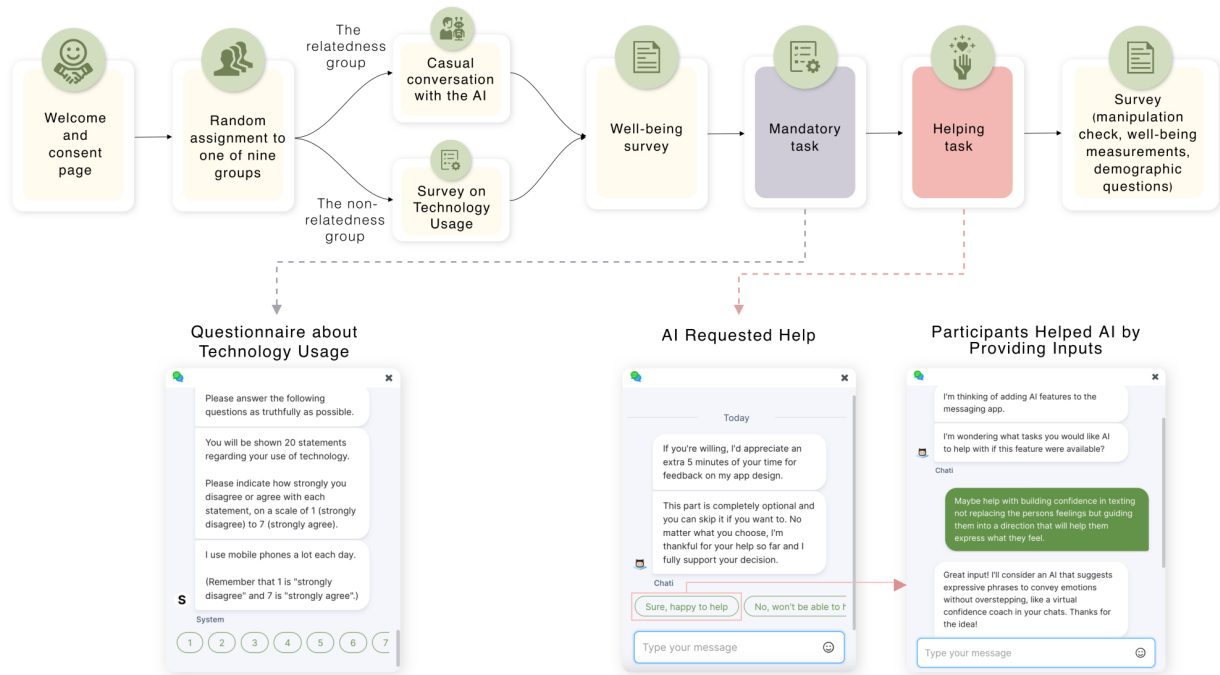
Welcome and consent page

Random assignment to one of nine groups

The relatedness group

Casual conversation with the AI

The non-relatedness group

Survey on Technology Usage

Well-being survey

Mandatory task

Helping task

Survey (manipulation check, well-being measurements, demographic questions)

Questionnaire about Technology Usage

Please answer the following questions as truthfully as possible.

You will be shown 20 statements regarding your use of technology.

Please indicate how strongly you disagree or agree with each statement, on a scale of 1 (strongly disagree) to 7 (strongly agree).

I use mobile phones a lot each day.

(Remember that 1 is "strongly disagree" and 7 is "strongly agree".)

S

System

1 2 3 4 5 6 7

AI Requested Help

Today

If you're willing, I'd appreciate an extra 5 minutes of your time for feedback on my app design.

This part is completely optional and you can skip it if you want to. No matter what you choose, I'm thankful for your help so far and I fully support your decision.

Chati

Sure, happy to help

No, won't be able to h

Type your message

Participants Helped AI by Providing Inputs

I'm thinking of adding AI features to the messaging app.

I'm wondering what tasks you would like AI to help with if this feature were available?

Chati

Maybe help with building confidence in texting not replacing the persons feelings but guiding them into a direction that will help them express what they feel.

Great input! I'll consider an AI that suggests expressive phrases to convey emotions without overstepping, like a virtual confidence coach in your chats. Thanks for the idea!

Type your message